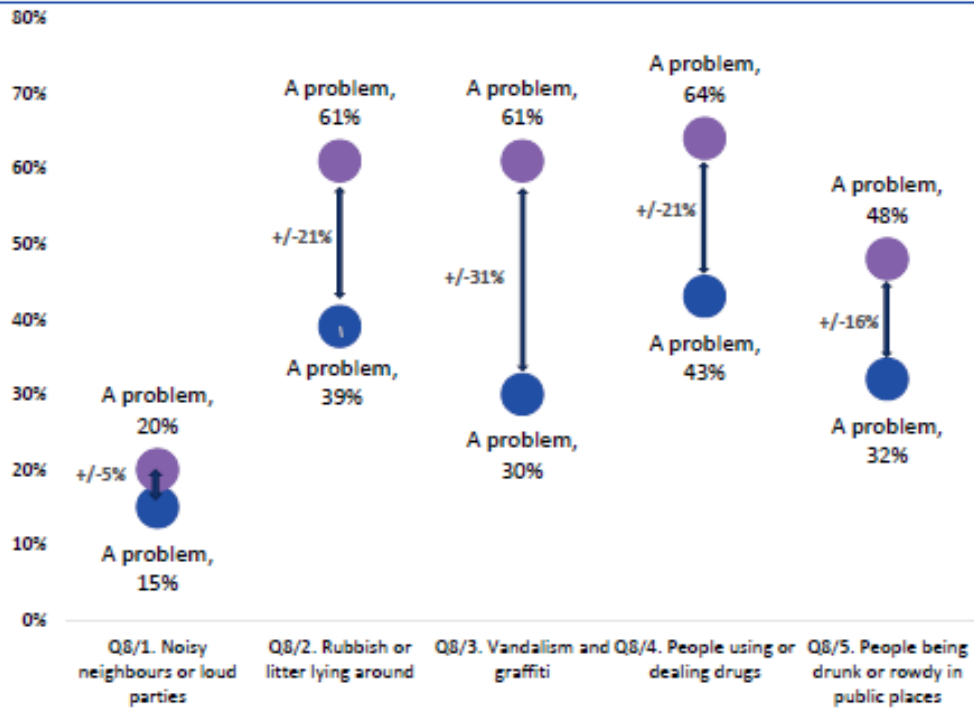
80%
70%
60%
50%
40%
30%
20%
10%
0%

A problem, 20%
+/-5%
A problem, 15%

A problem, 61%
+/-21%
A problem, 39%

A problem, 61%
+/-31%
A problem, 30%

A problem, 64%
+/-21%
A problem, 43%

A problem, 48%
+/-16%
A problem, 32%

Q8/1. Noisy neighbours or loud parties
Q8/2. Rubbish or litter lying around
Q8/3. Vandalism and graffiti
Q8/4. People using or dealing drugs
Q8/5. People being drunk or rowdy in public places